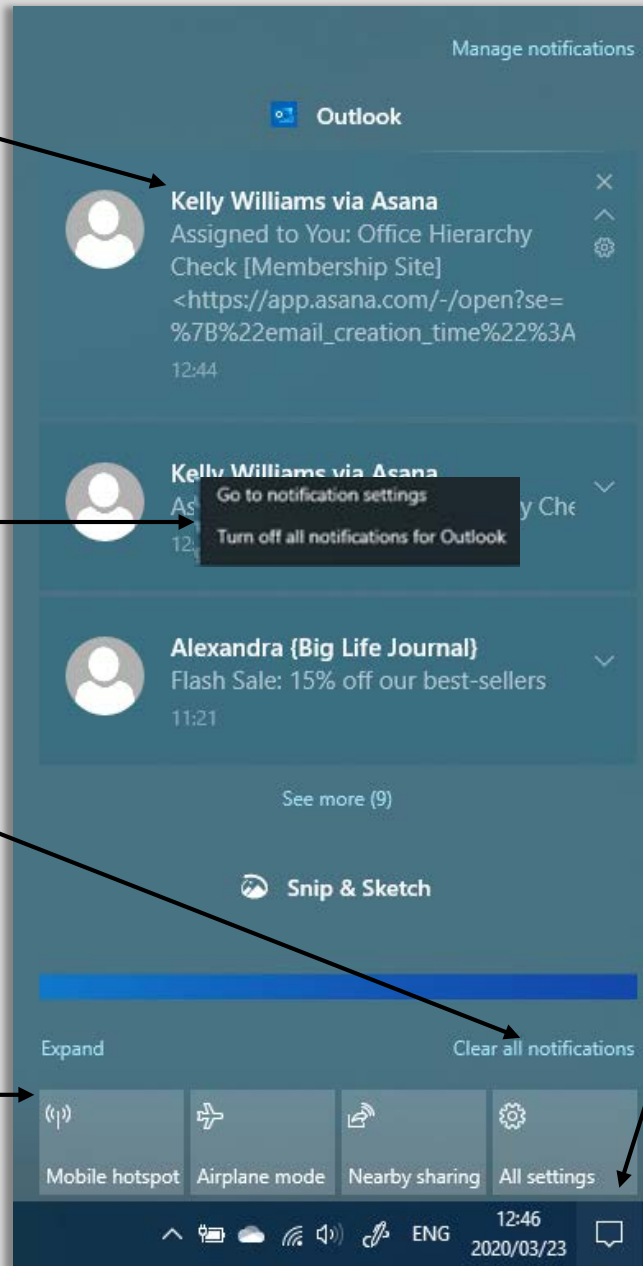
Manage notifications

Outlook

Kelly Williams via Asana
Assigned to You: Office Hierarchy Check [Membership Site] <https://app.asana.com/-/open?se=%7B%22email_creation_time%22%3A
12:44

Kelly Williams via Asana
As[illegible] y Che
12:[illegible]

Go to notification settings
Turn off all notifications for Outlook

Alexandra {Big Life Journal}
Flash Sale: 15% off our best-sellers
11:21

See more (9)

Snip & Sketch

Expand

Clear all notifications

Mobile hotspot
Airplane mode
Nearby sharing
All settings

ENG
12:46
2020/03/23